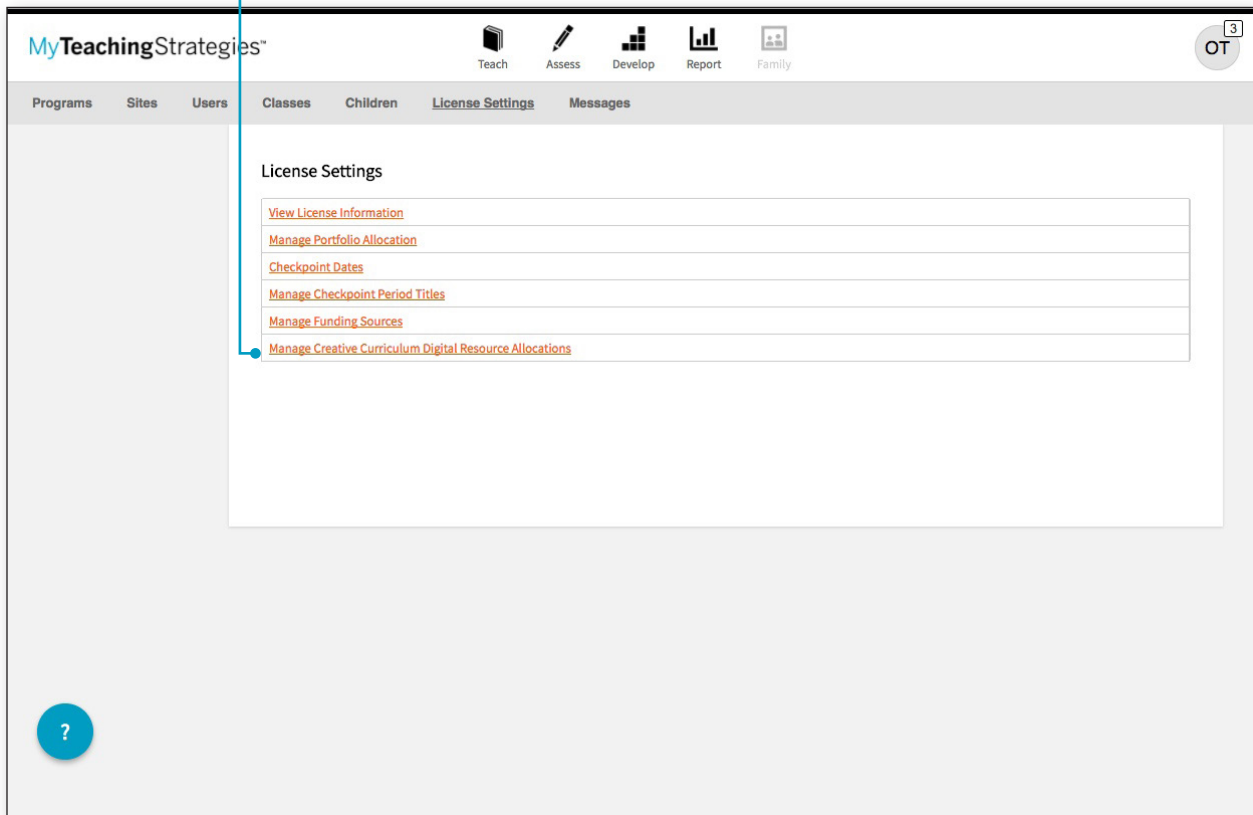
MyTeachingStrategies™

Teach Assess Develop Report Family

OT 3

Programs Sites Users Classes Children License Settings Messages

License Settings

View License Information
Manage Portfolio Allocation
Checkpoint Dates
Manage Checkpoint Period Titles
Manage Funding Sources
Manage Creative Curriculum Digital Resource Allocations

?